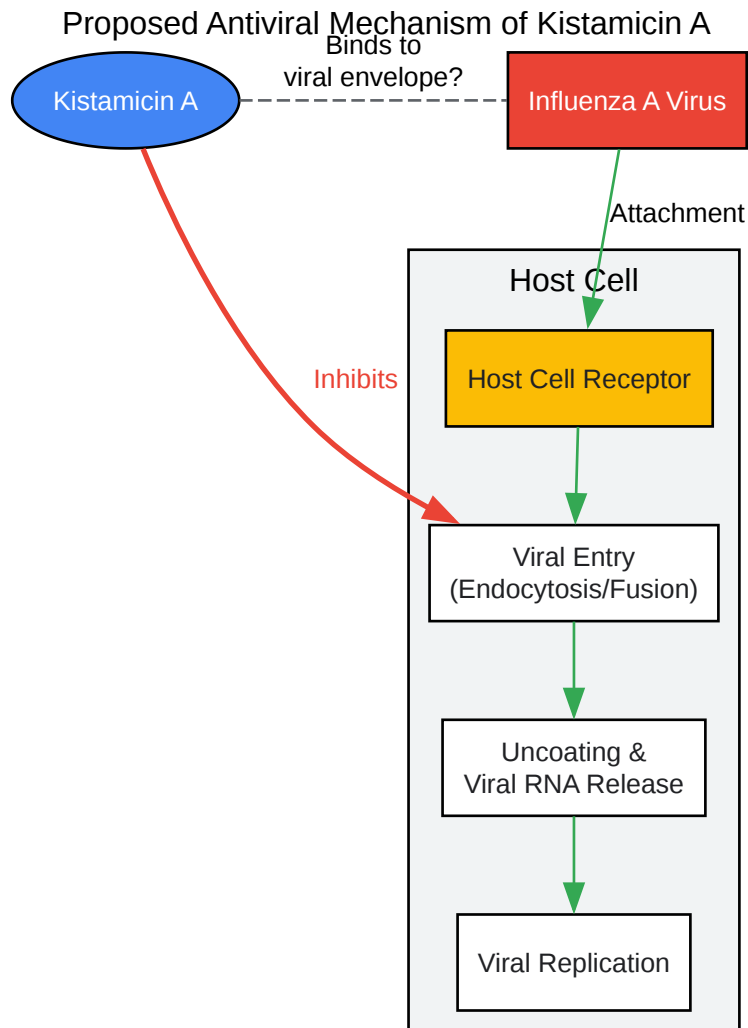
Proposed Antiviral Mechanism of Kistamicin A

Kistamicin A

Binds to viral envelope?

Influenza A Virus

Attachment

Host Cell

Host Cell Receptor

Inhibits

Viral Entry (Endocytosis/Fusion)

Uncoating & Viral RNA Release

Viral Replication